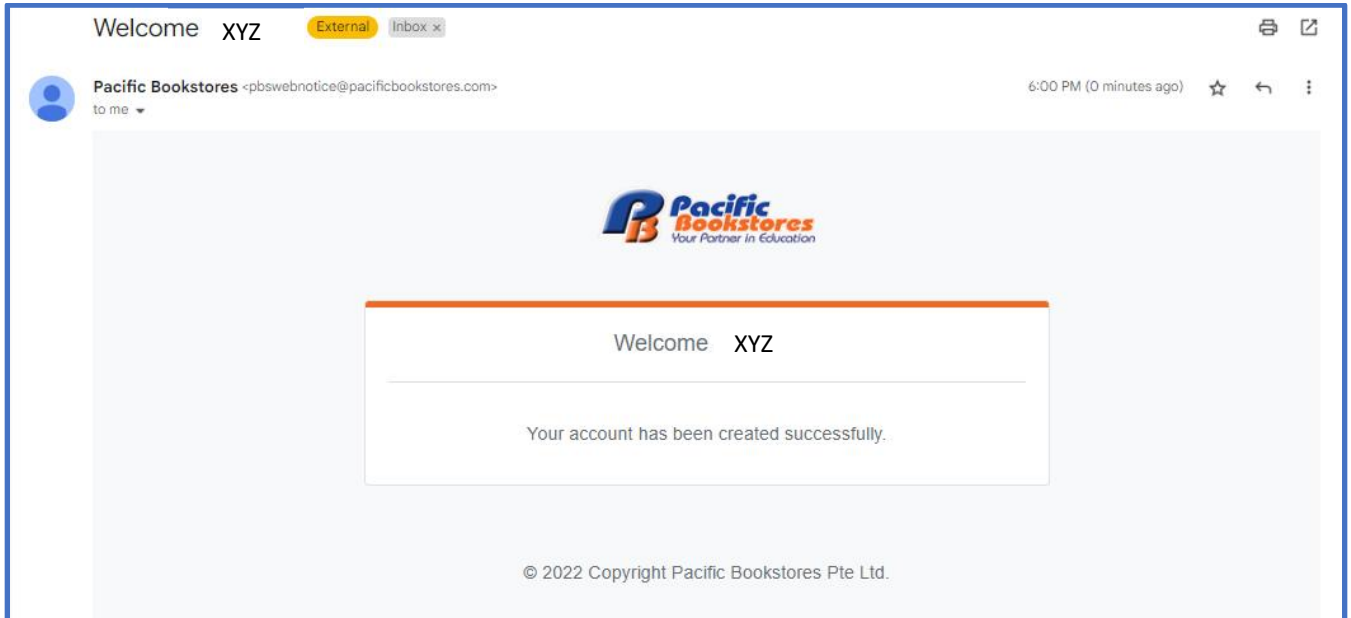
Welcome XYZ External Inbox ×

Pacific Bookstores <pbswebnotice@pacificbookstores.com>
to me

6:00 PM (0 minutes ago)

PB Pacific Bookstores
Your Partner in Education

Welcome XYZ

Your account has been created successfully.

© 2022 Copyright Pacific Bookstores Pte Ltd.